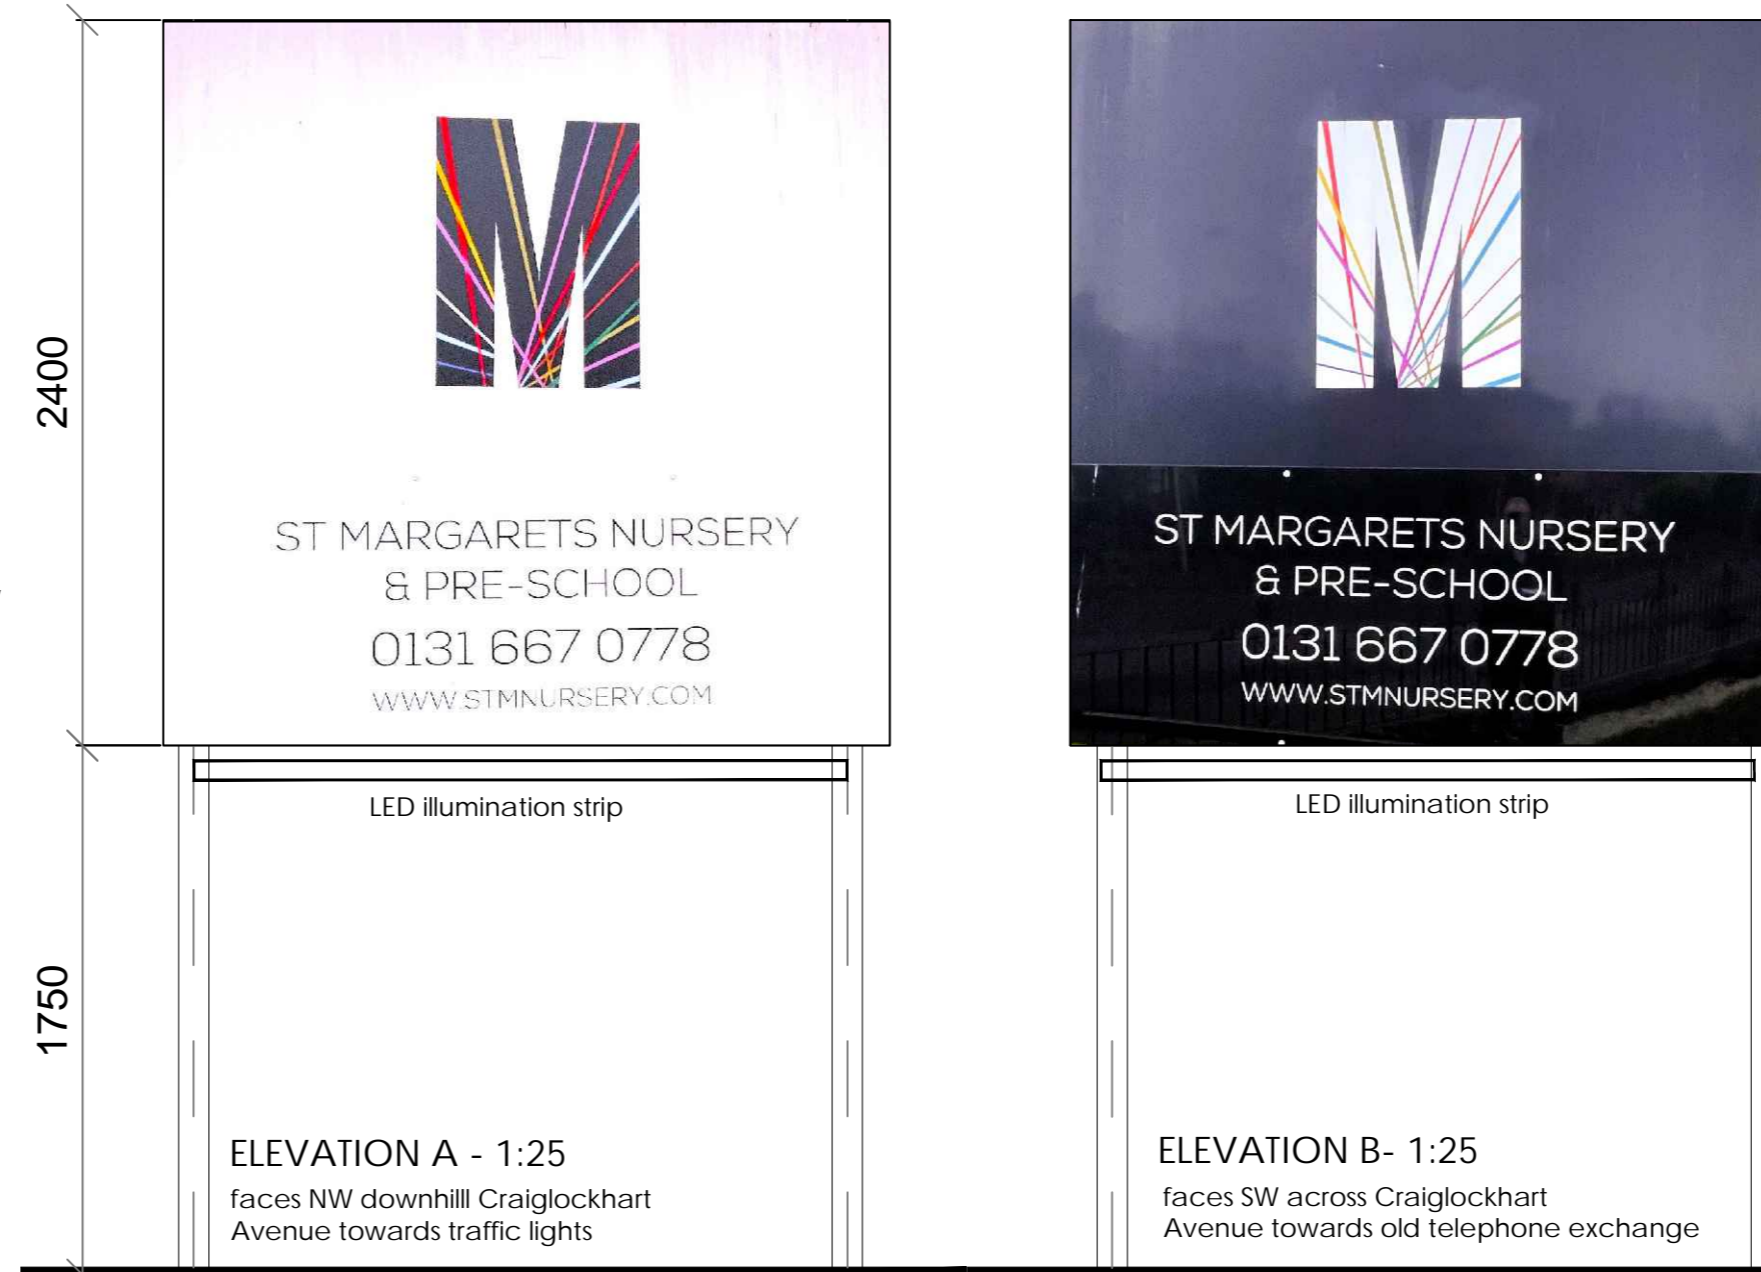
2400

M

ST MARGARETS NURSERY
& PRE-SCHOOL
0131 667 0778
WWW.STMNURSERY.COM

M

ST MARGARETS NURSERY
& PRE-SCHOOL
0131 667 0778
WWW.STMNURSERY.COM

LED illumination strip

LED illumination strip

1750

ELEVATION A - 1:25
faces NW downhilll Craiglockhart Avenue towards traffic lights

ELEVATION B- 1:25
faces SW across Craiglockhart Avenue towards old telephone exchange